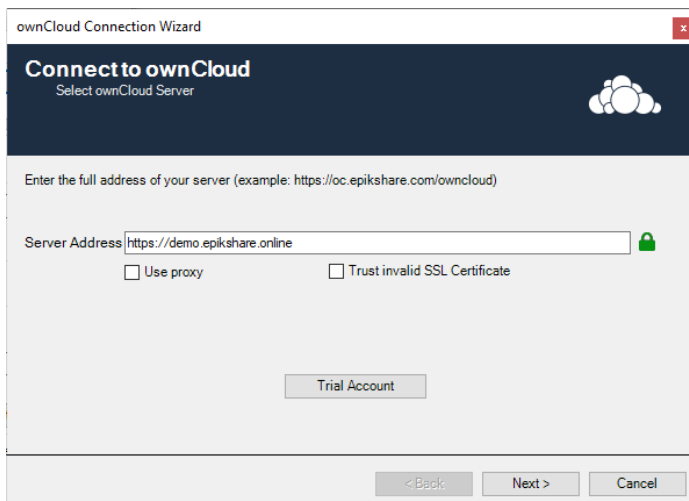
ownCloud Connection Wizard

x

Connect to ownCloud

Select ownCloud Server

Enter the full address of your server (example: https://oc.epikshare.com/owncloud)

Server Address https://demo.epikshare.online

Use proxy

Trust invalid SSL Certificate

Trial Account

< Back

Next >

Cancel